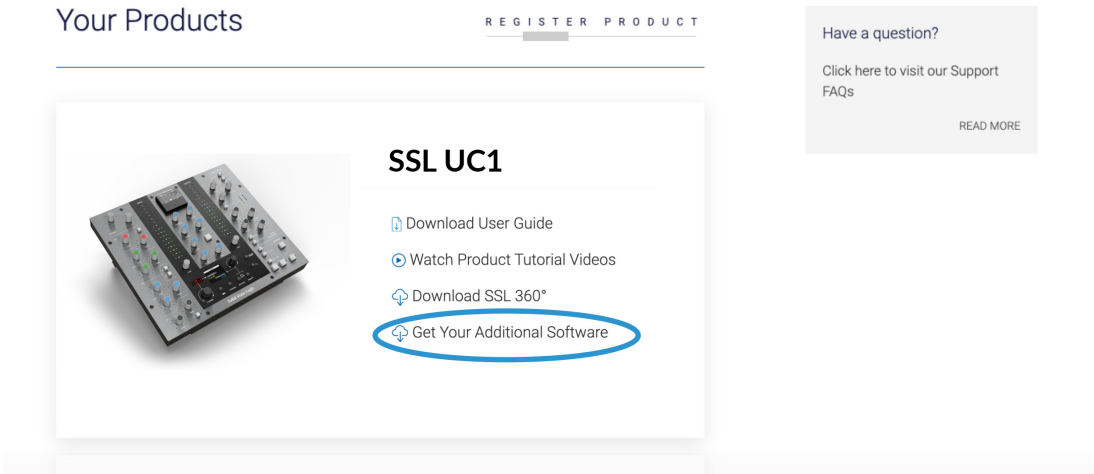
Your Products

REGISTER PRODUCT

SSL UC1

Download User Guide

Watch Product Tutorial Videos

Download SSL 360°

Get Your Additional Software

Have a question?

Click here to visit our Support FAQs

READ MORE